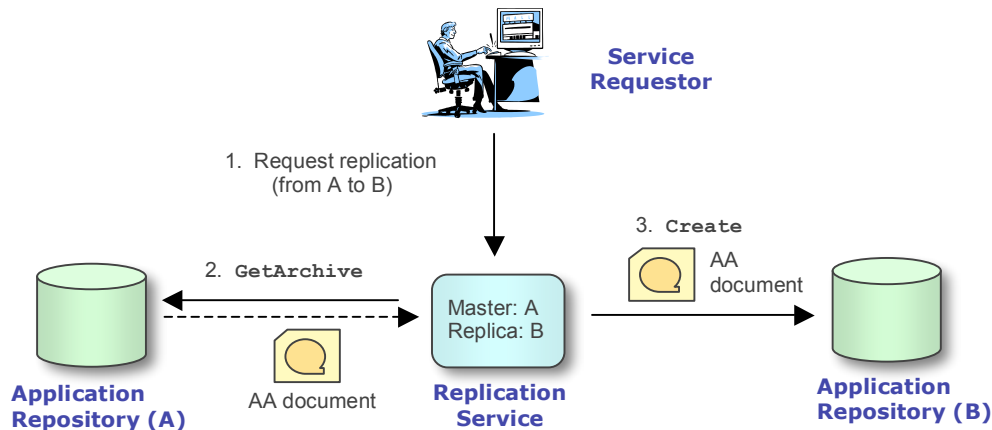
Service Requestor

1. Request replication (from A to B)

2. GetArchive

Master: A
Replica: B

3. Create

AA document

AA document

Application Repository (A)

Replication Service

Application Repository (B)